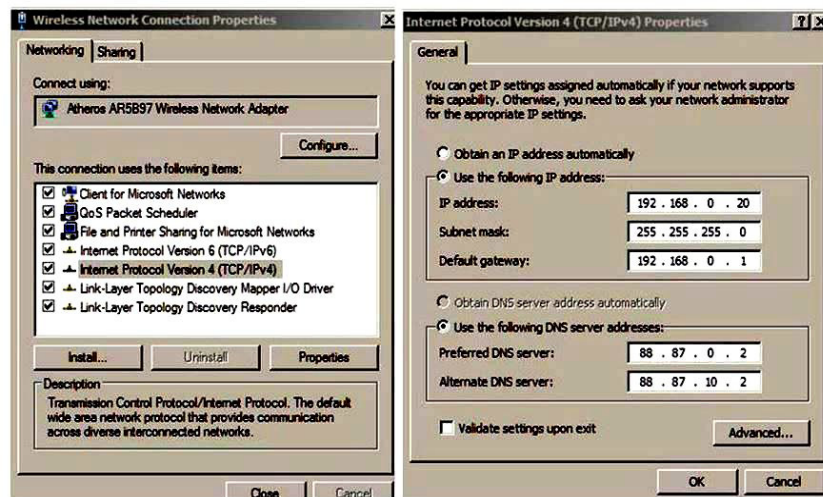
Wireless Network Connection Properties

X

Networking | Sharing

Connect using:

Atheros AR5B97 Wireless Network Adapter

Configure...

This connection uses the following items:

Client for Microsoft Networks
QoS Packet Scheduler
File and Printer Sharing for Microsoft Networks
Internet Protocol Version 6 (TCP/IPv6)
Internet Protocol Version 4 (TCP/IPv4)
Link-Layer Topology Discovery Mapper I/O Driver
Link-Layer Topology Discovery Responder

Install... | Uninstall | Properties

Description

Transmission Control Protocol/Internet Protocol. The default wide area network protocol that provides communication across diverse interconnected networks.

Close | Cancel

Internet Protocol Version 4 (TCP/IPv4) Properties

? X

General

You can get IP settings assigned automatically if your network supports this capability. Otherwise, you need to ask your network administrator for the appropriate IP settings.

Obtain an IP address automatically

Use the following IP address:

IP address: 192 . 168 . 0 . 20

Subnet mask: 255 . 255 . 255 . 0

Default gateway: 192 . 168 . 0 . 1

Obtain DNS server address automatically

Use the following DNS server addresses:

Preferred DNS server: 88 . 87 . 0 . 2

Alternate DNS server: 88 . 87 . 10 . 2

Validate settings upon exit

Advanced...

OK | Cancel